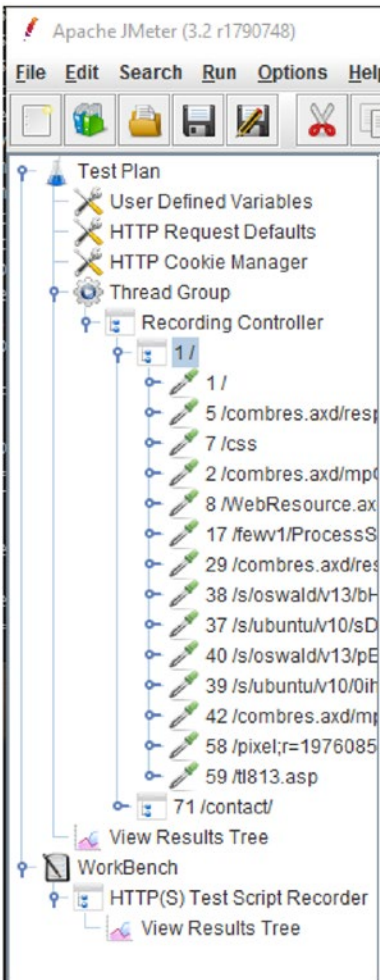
Apache JMeter (3.2 r1790748)

File Edit Search Run Options Help

Test Plan
User Defined Variables
HTTP Request Defaults
HTTP Cookie Manager
Thread Group
Recording Controller
1 /
1 /
5 /combres.axd/resp
7 /css
2 /combres.axd/mp
8 /WebResource.ax
17 /fewv1/ProcessS
29 /combres.axd/res
38 /s/oswald/v13/bH
37 /s/ubuntu/v10/sD
40 /s/oswald/v13/pE
39 /s/ubuntu/v10/0ih
42 /combres.axd/mp
58 /pixel;r=1976085
59 /tl813.asp
71 /contact/
View Results Tree
WorkBench
HTTP(S) Test Script Recorder
View Results Tree